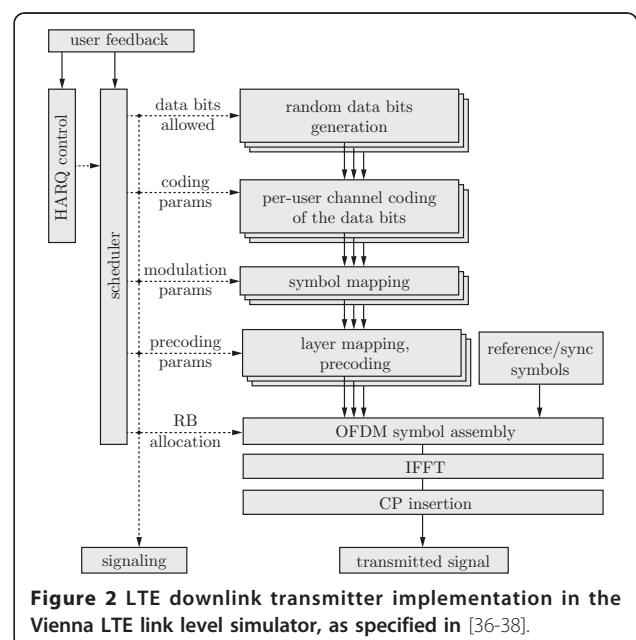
user feedback

HARQ control

scheduler

data bits allowed

random data bits generation

coding params

per-user channel coding of the data bits

modulation params

symbol mapping

precoding params

layer mapping, precoding

reference/sync symbols

RB allocation

OFDM symbol assembly

IFFT

CP insertion

signaling

transmitted signal

**Figure 2 LTE downlink transmitter implementation in the Vienna LTE link level simulator, as specified in** [36-38].